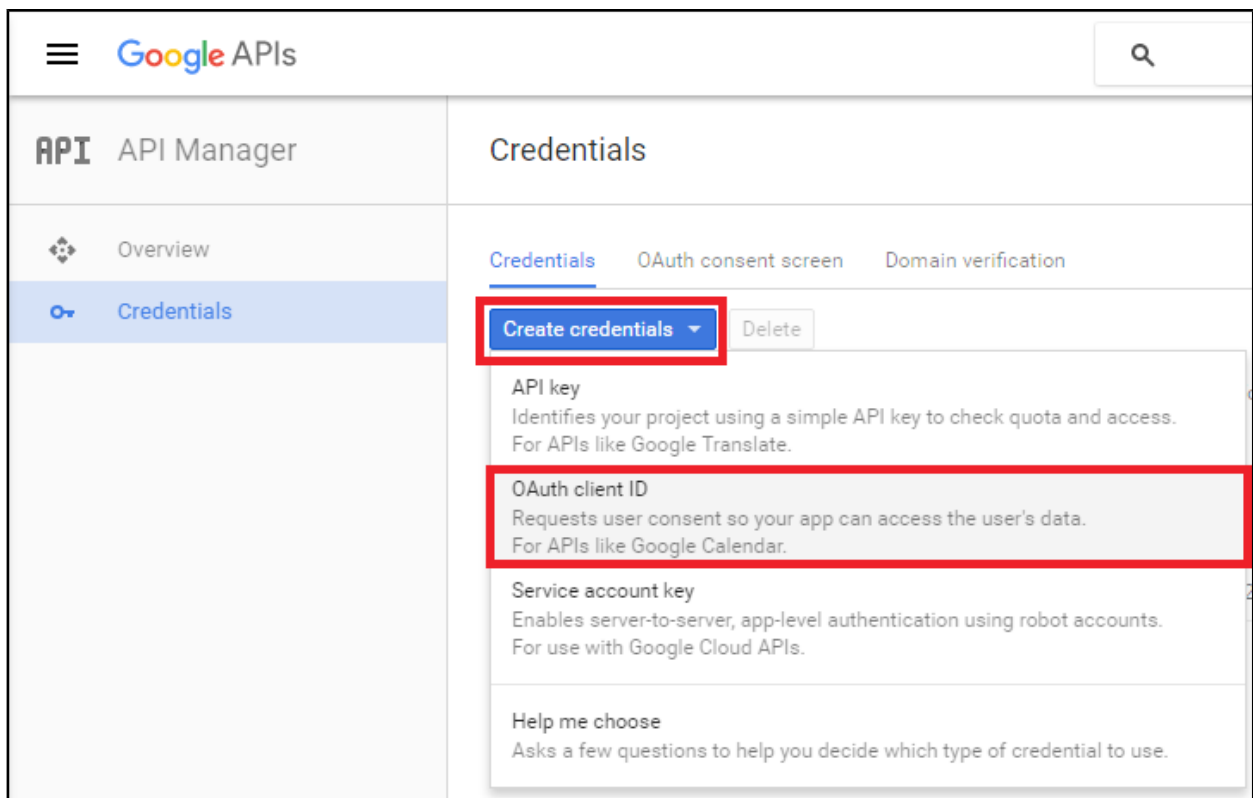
Google APIs

API API Manager

Credentials

Overview

Credentials

Credentials OAuth consent screen Domain verification

Create credentials Delete

API key
Identifies your project using a simple API key to check quota and access.
For APIs like Google Translate.

OAuth client ID
Requests user consent so your app can access the user's data.
For APIs like Google Calendar.

Service account key
Enables server-to-server, app-level authentication using robot accounts.
For use with Google Cloud APIs.

Help me choose
Asks a few questions to help you decide which type of credential to use.